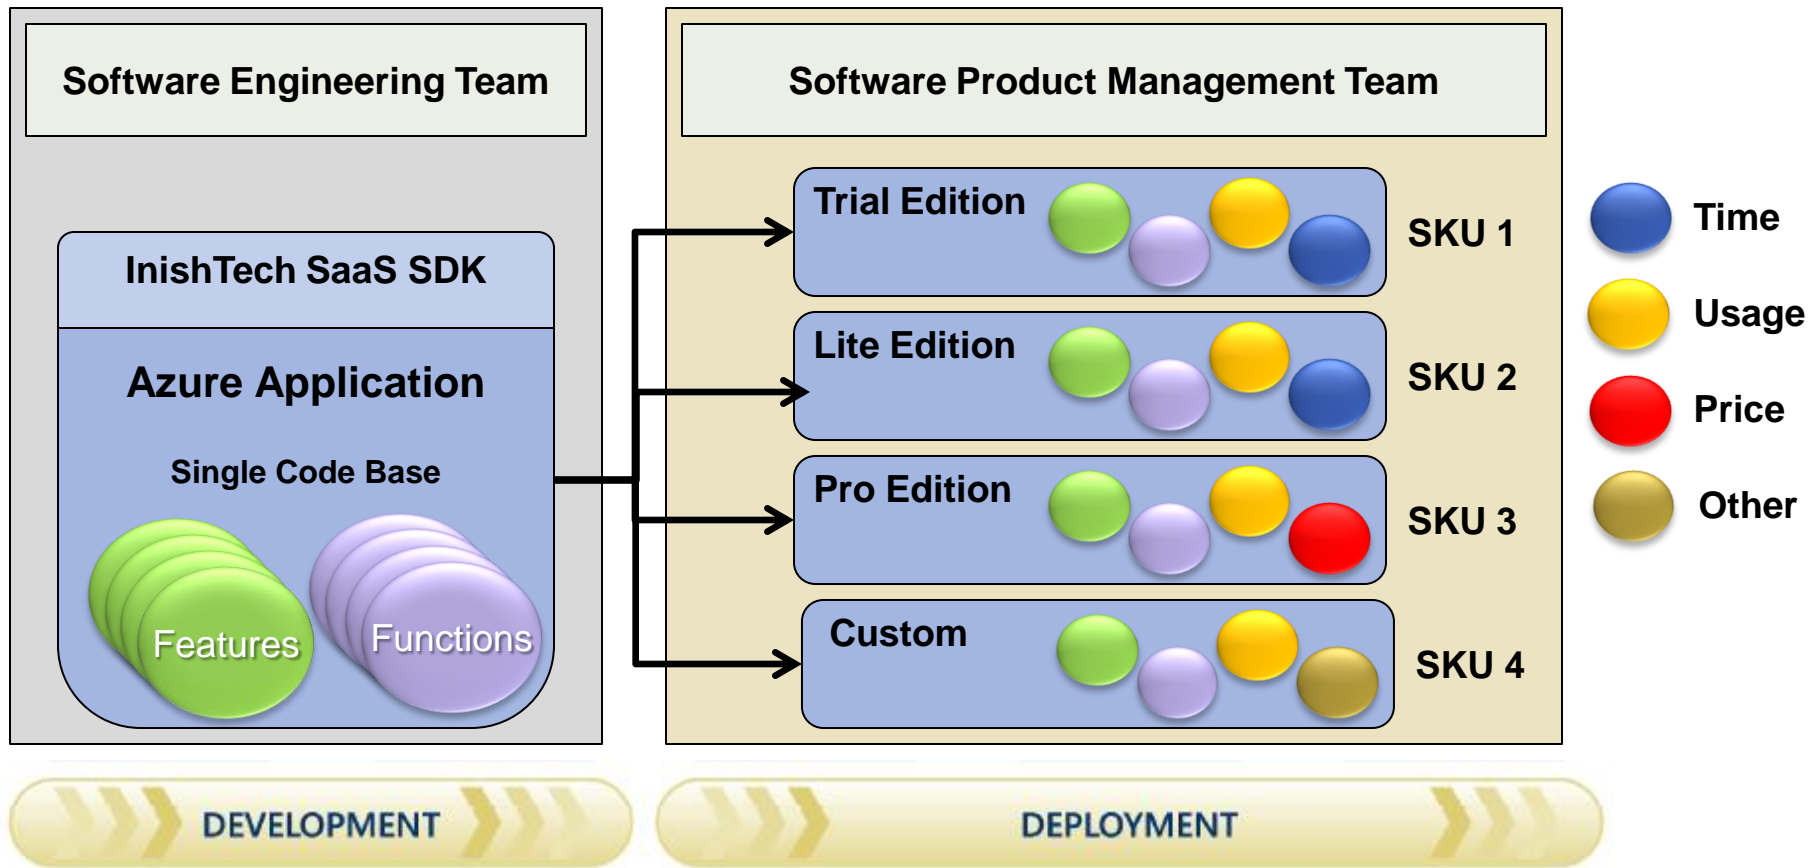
Software Engineering Team

InishTech SaaS SDK

Azure Application

Single Code Base

Features

Functions

Software Product Management Team

Trial Edition

SKU 1

Lite Edition

SKU 2

Pro Edition

SKU 3

Custom

SKU 4

Time

Usage

Price

Other

DEVELOPMENT

DEPLOYMENT